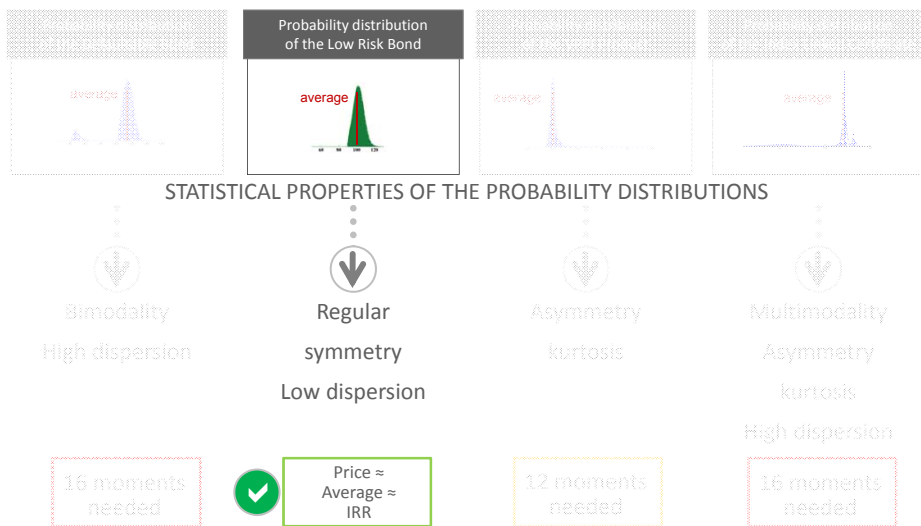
Probability distribution of the Low Risk Bond

average

average

60 80 100 120

average

average

STATISTICAL PROPERTIES OF THE PROBABILITY DISTRIBUTIONS

Bimodality
High dispersion

Regular
symmetry
Low dispersion

Asymmetry
kurtosis

Multimodality
Asymmetry
kurtosis
High dispersion

16 moments needed

Price ≈ Average ≈ IRR

12 moments needed

16 moments needed